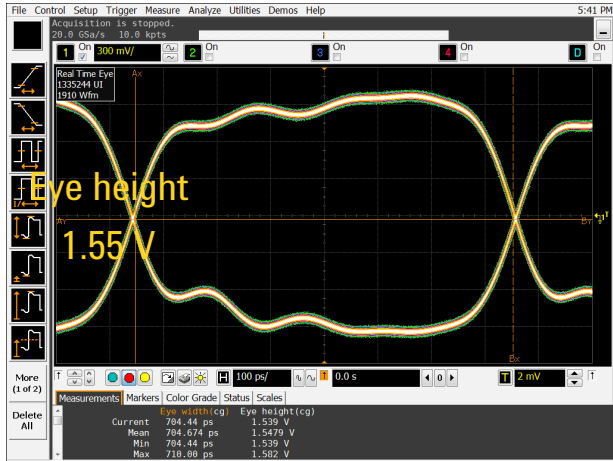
File Control Setup Trigger Measure Analyze Utilities Demos Help 5:41 PM

Acquisition is stopped.
20.0 GSa/s 10.0 kpts

1 On 300 mV/
2 On
3 On
4 On
D On

Real Time Eye
1335244 UI
1910 Wfm

Ax

Eye height
1.55 V

Ay
By
Bx

More (1 of 2)

Delete All

H 100 ps/
T 0.0 s
4 0
T 2 mV

Measurements Markers Color Grade Status Scales

| | Eye width(cg) | Eye height(cg) |
|---|---|---|
| Current | 704.44 ps | 1.539 V |
| Mean | 704.674 ps | 1.5479 V |
| Min | 704.44 ps | 1.539 V |
| Max | 710.00 ps | 1.582 V |